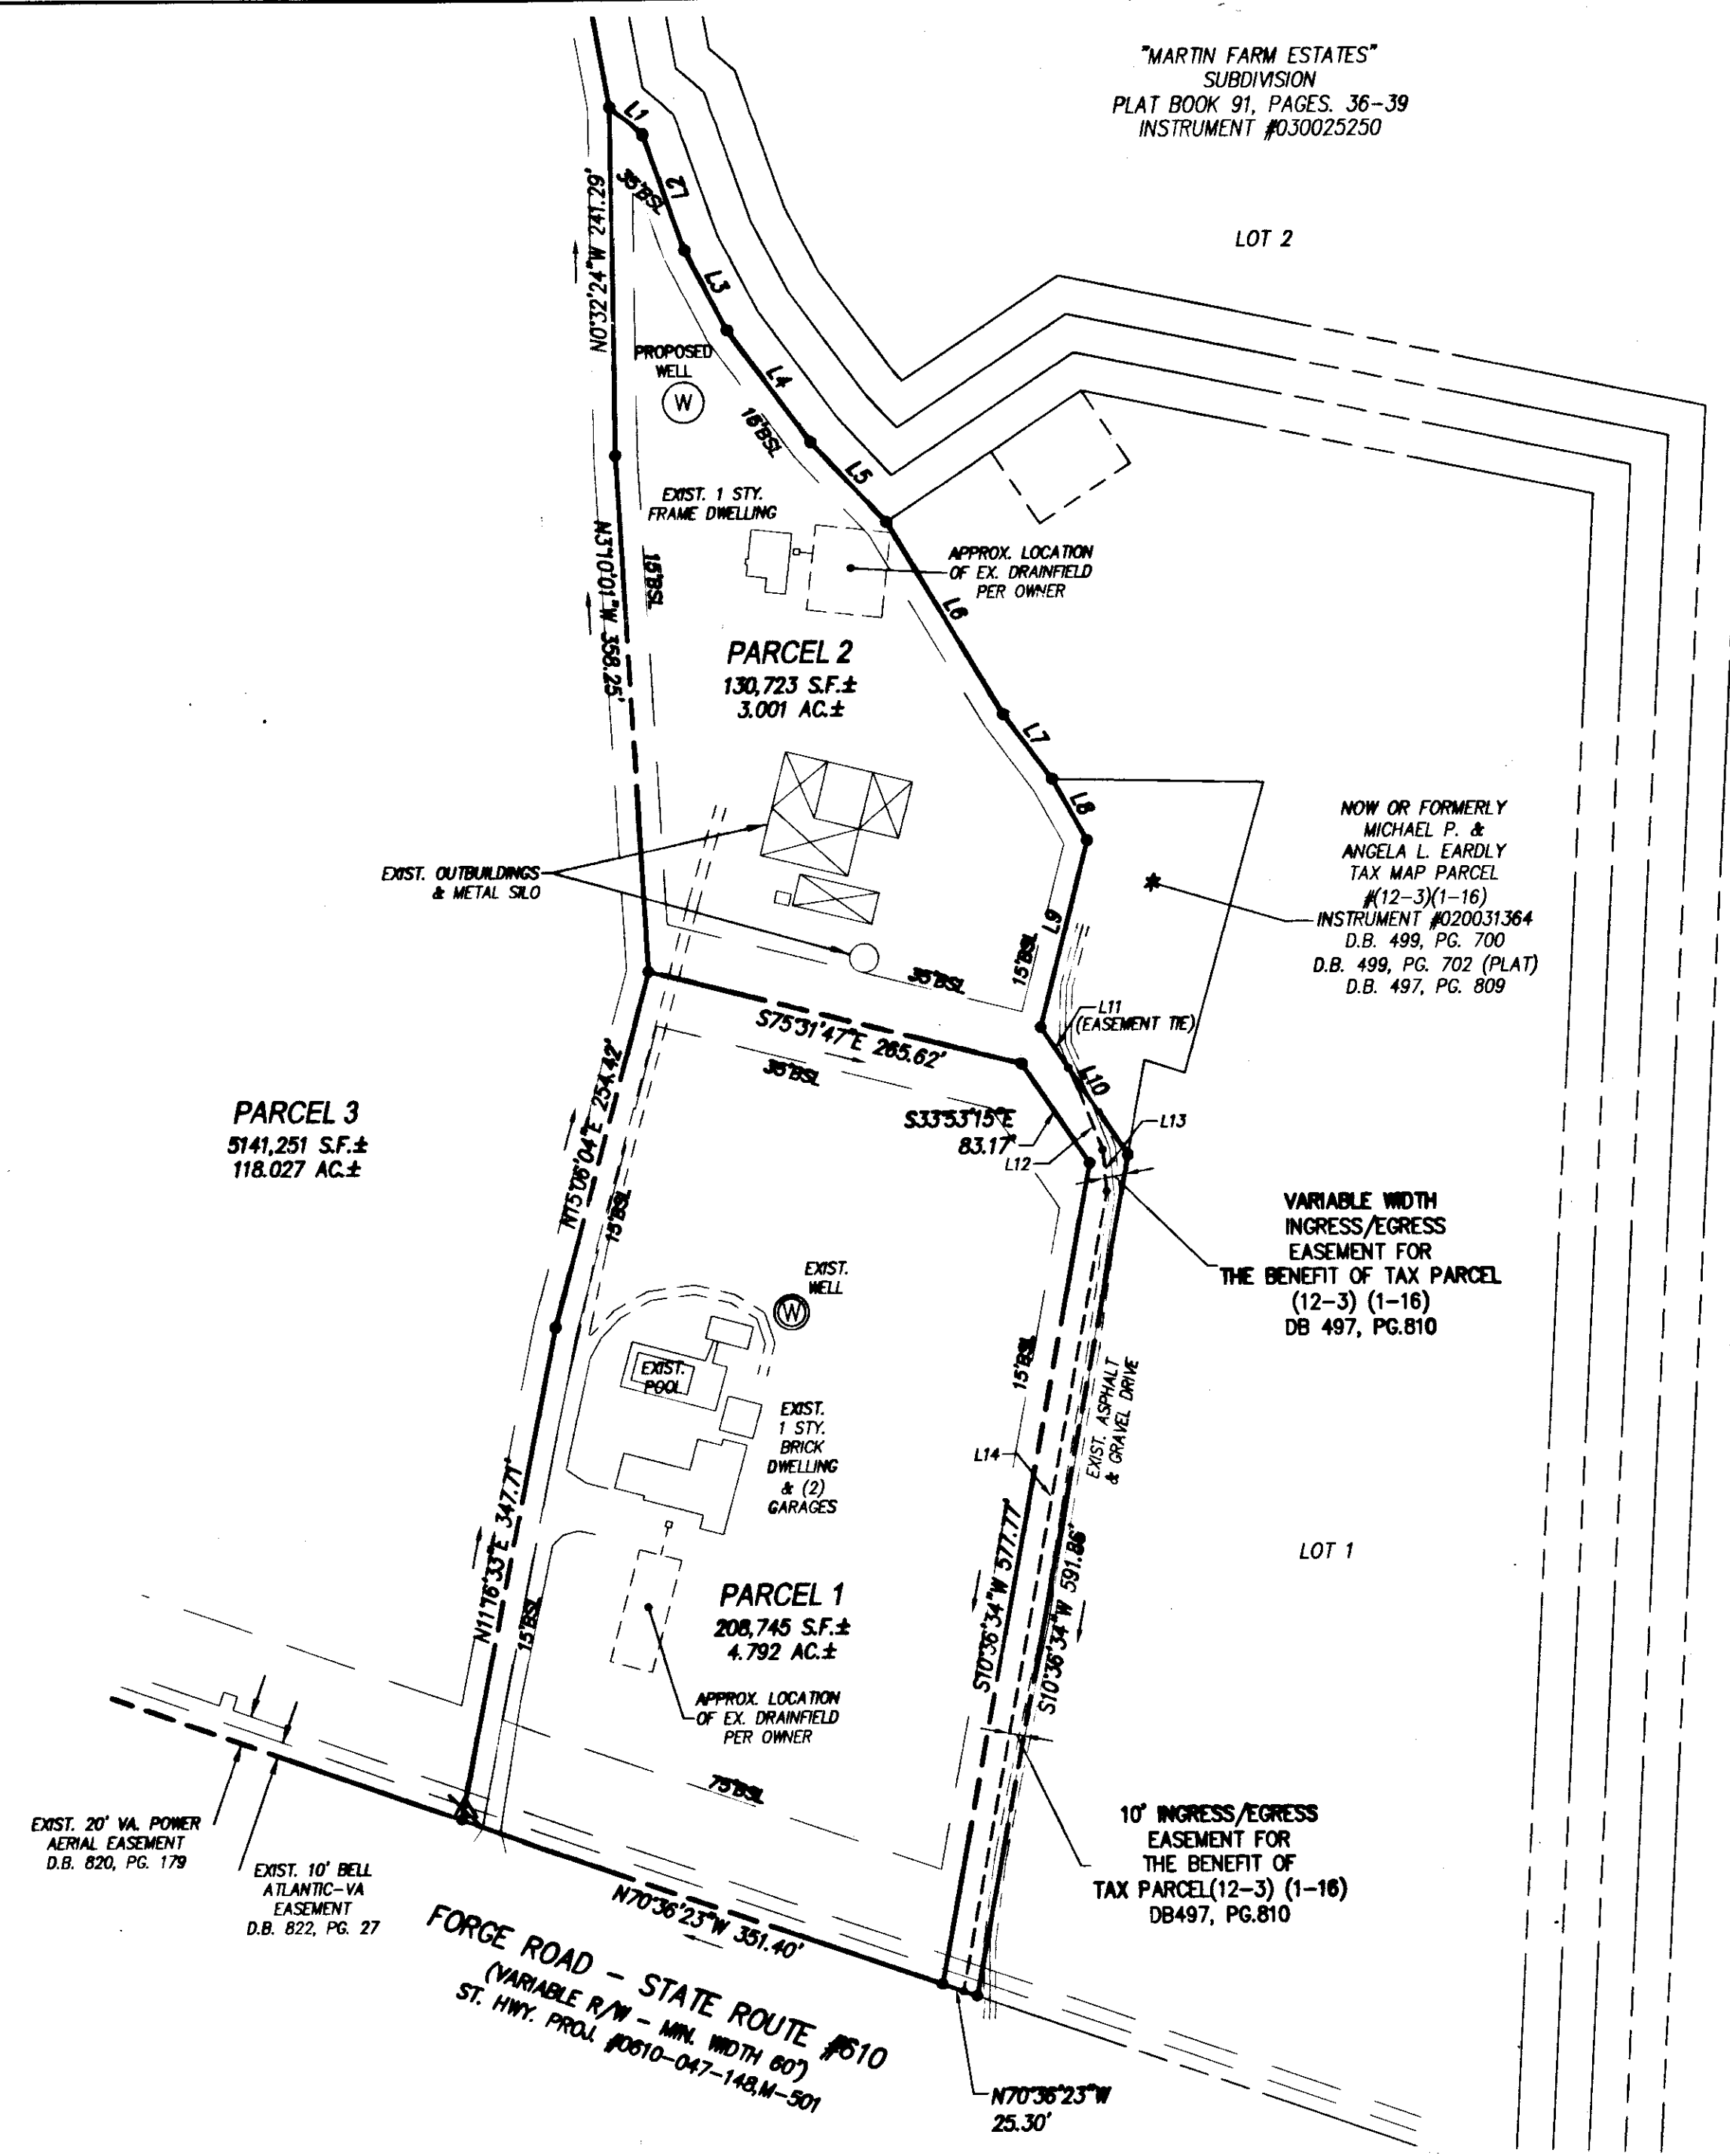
"MARTIN FARM ESTATES"
SUBDIVISION
PLAT BOOK 91, PAGES. 36-39
INSTRUMENT #030025250

LOT 2

L1
L2
L3
L4
L5
L6
L7
L8
L9
L10

35'BSL
15'BSL
15'BSL
35'BSL
15'BSL

N0°32'24"W 241.29'

PROPOSED WELL
W

EXIST. 1 STY. FRAME DWELLING

APPROX. LOCATION OF EX. DRAINFIELD PER OWNER

N3°10'01"W 358.25'

PARCEL 2
130,723 S.F.±
3.001 AC.±

NOW OR FORMERLY
MICHAEL P. &
ANGELA L. EARDLY
TAX MAP PARCEL
#(12-3)(1-16)
INSTRUMENT #020031364
D.B. 499, PG. 700
D.B. 499, PG. 702 (PLAT)
D.B. 497, PG. 809

EXIST. OUTBUILDINGS & METAL SILO

L11 (EASEMENT TIE)

S75°31'47"E 265.62'

35'BSL

PARCEL 3
5141,251 S.F.±
118.027 AC.±

N15°06'04"E 254.42'

S33°53'15"E 83.17'

L12
L13

VARIABLE WIDTH INGRESS/EGRESS EASEMENT FOR THE BENEFIT OF TAX PARCEL (12-3) (1-16) DB 497, PG.810

15'BSL

EXIST. WELL
W

EXIST. POOL

EXIST. 1 STY. BRICK DWELLING & (2) GARAGES

15'BSL

L14

EXIST. ASPHALT & GRAVEL DRIVE

N11°16'33"E 347.71'

PARCEL 1
208,745 S.F.±
4.792 AC.±

LOT 1

S10°36'34"W 577.77'
S10°36'34"W 591.86'

15'BSL

APPROX. LOCATION OF EX. DRAINFIELD PER OWNER

75'BSL

10' INGRESS/EGRESS EASEMENT FOR THE BENEFIT OF TAX PARCEL(12-3) (1-16) DB497, PG.810

EXIST. 20' VA. POWER AERIAL EASEMENT D.B. 820, PG. 179

EXIST. 10' BELL ATLANTIC-VA EASEMENT D.B. 822, PG. 27

N70°36'23"W 351.40'

FORGE ROAD - STATE ROUTE #610
(VARIABLE R/W - MIN. WIDTH 60')
ST. HWY. PROJ. #0610-047-148,M-501

N70°36'23"W 25.30'